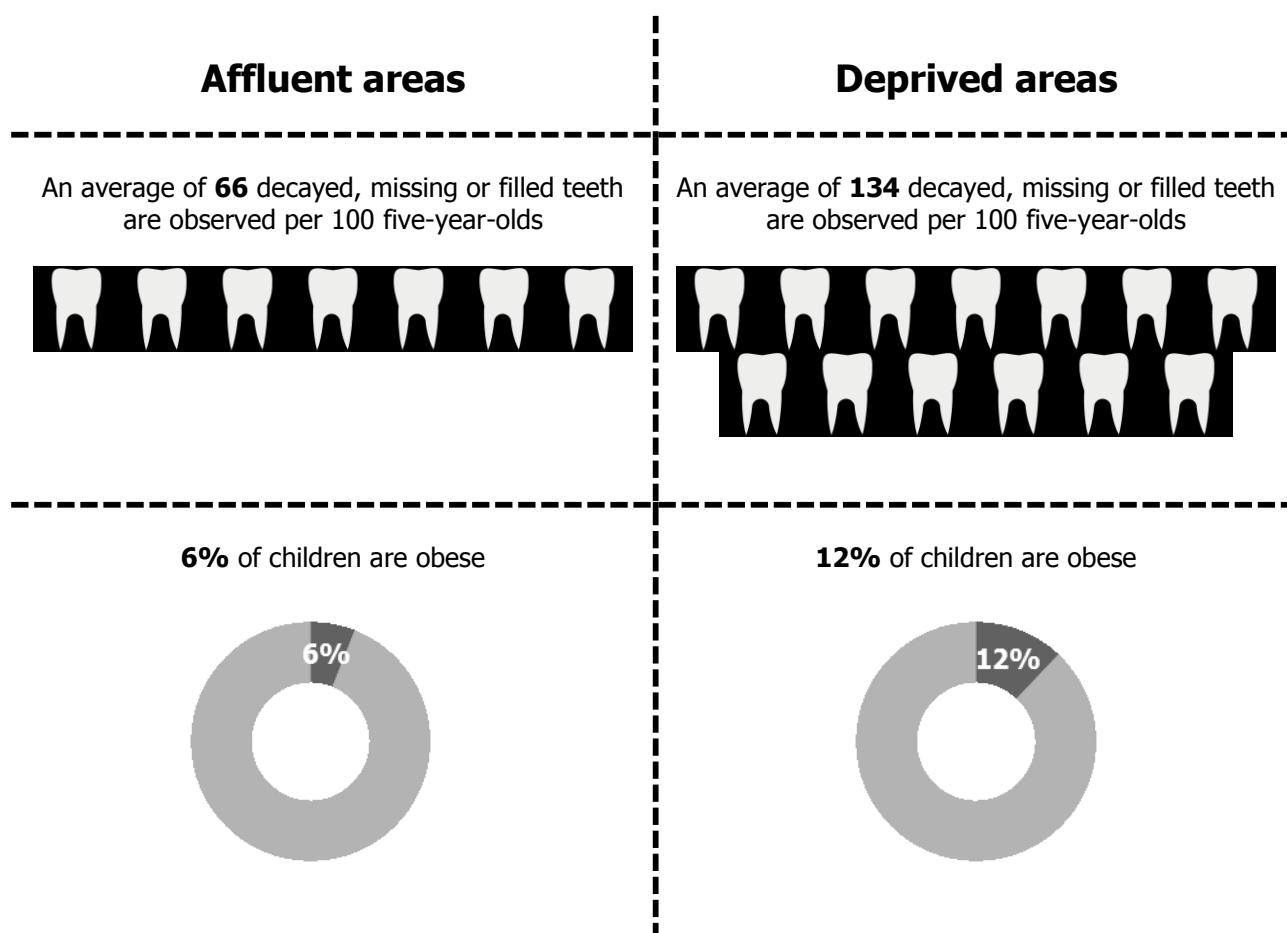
Affluent areas

An average of **66** decayed, missing or filled teeth are observed per 100 five-year-olds

**6%** of children are obese

6%

Deprived areas

An average of **134** decayed, missing or filled teeth are observed per 100 five-year-olds

**12%** of children are obese

12%